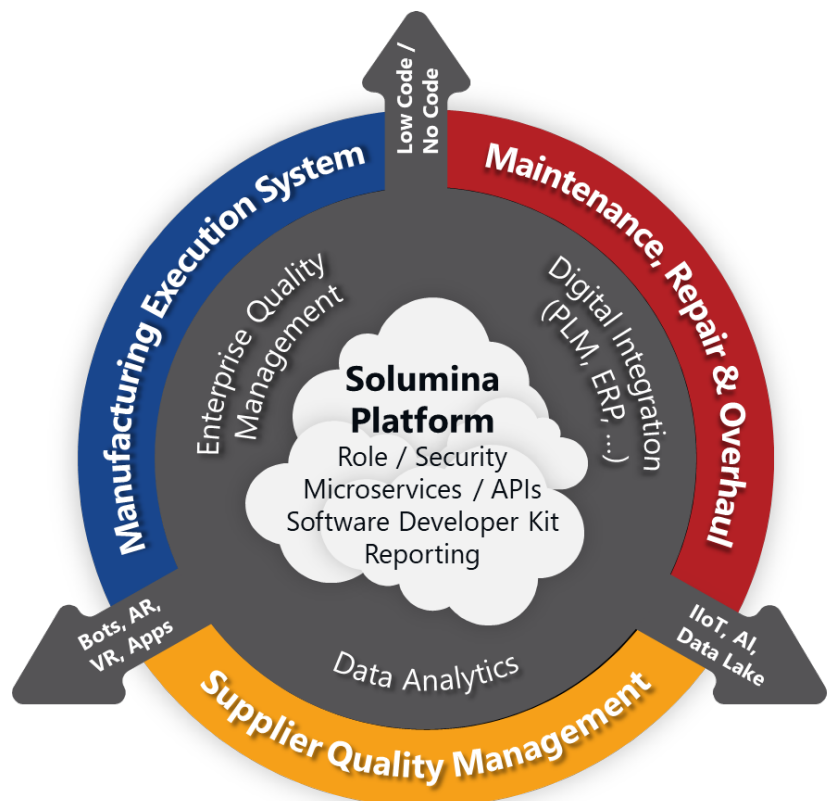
Low Code / No Code

Manufacturing Execution System

Maintenance, Repair & Overhaul

Enterprise Quality Management

Digital Integration (PLM, ERP, ...)

Solumina Platform
Role / Security
Microservices / APIs
Software Developer Kit
Reporting

Bots, AR, VR, Apps

IIoT, AI, Data Lake

Data Analytics

Supplier Quality Management